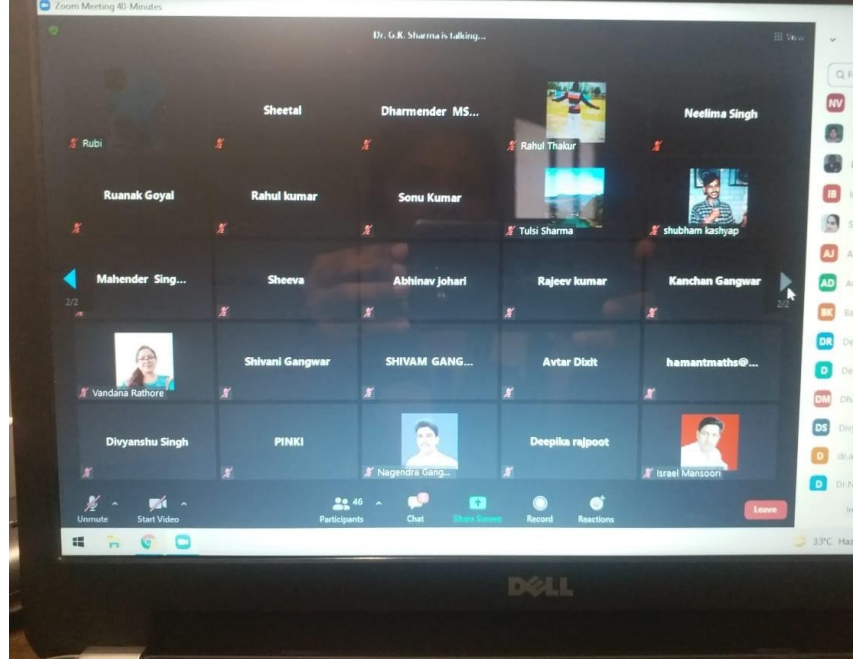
Zoom Meeting 40-Minutes

Dr. G.K. Sharma is talking...

View

Rubi

Sheetal

Dharmender MS...

Rahul Thakur

Neelima Singh

Ruanak Goyal

Rahul kumar

Sonu Kumar

Tulsi Sharma

shubham kashyap

Mahender Sing...

Sheeva

Abhinav johari

Rajeev kumar

Kanchan Gangwar

2/2

2/2

Vandana Rathore

Shivani Gangwar

SHIVAM GANG...

Avtar Dixit

hamantmaths@...

Divyanshu Singh

PINKI

Nagendra Gang...

Deepika rajpoot

Israel Mansoori

Unmute

Start Video

46

Participants

Chat

Share Screen

Record

Reactions

Leave

NV

IB

AJ

AD

BK

DR

D

DM

DS

D

D

33°C

DELL